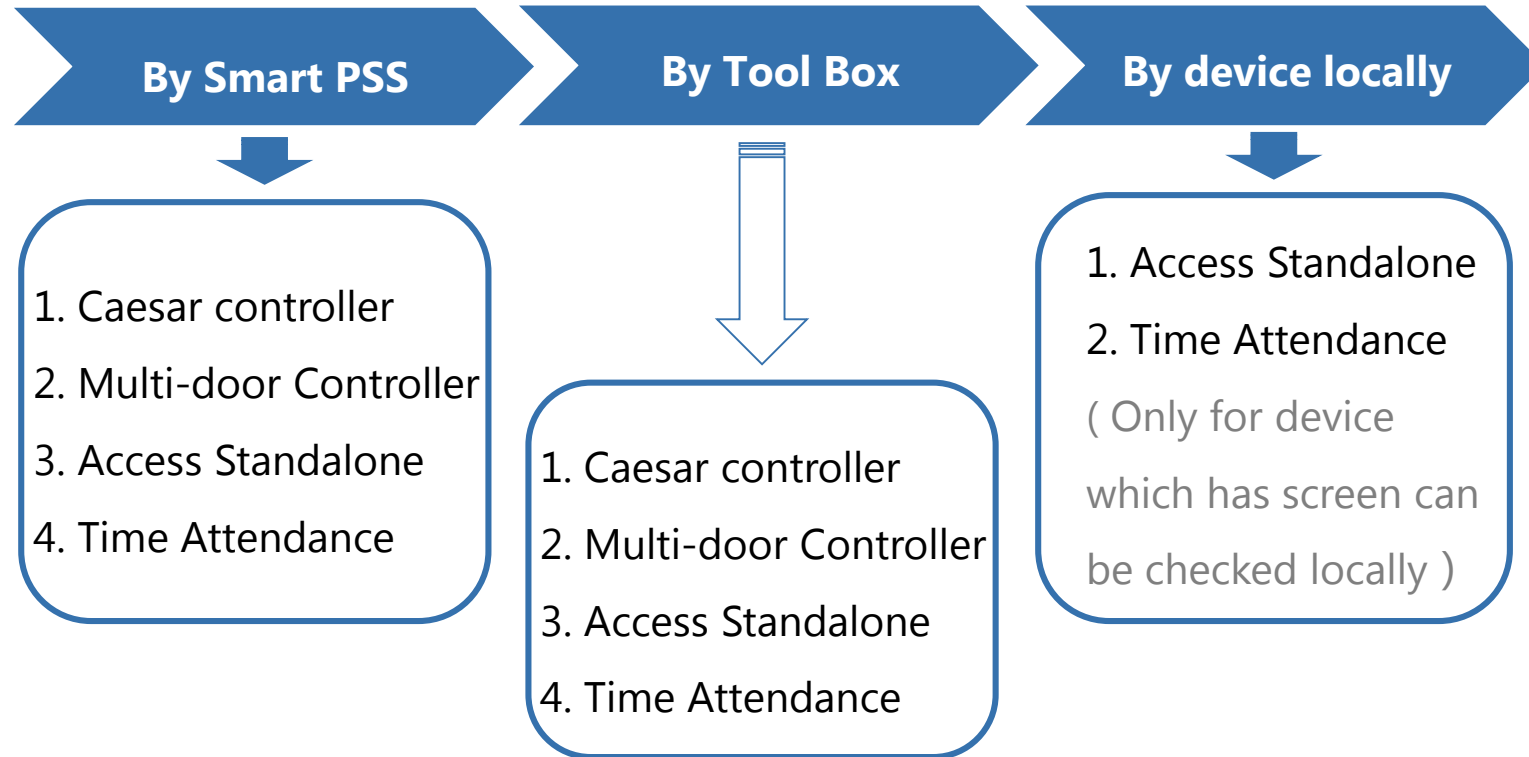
By Smart PSS

1. Caesar controller
2. Multi-door Controller
3. Access Standalone
4. Time Attendance

By Tool Box

1. Caesar controller
2. Multi-door Controller
3. Access Standalone
4. Time Attendance

By device locally

1. Access Standalone
2. Time Attendance
( Only for device which has screen can be checked locally )